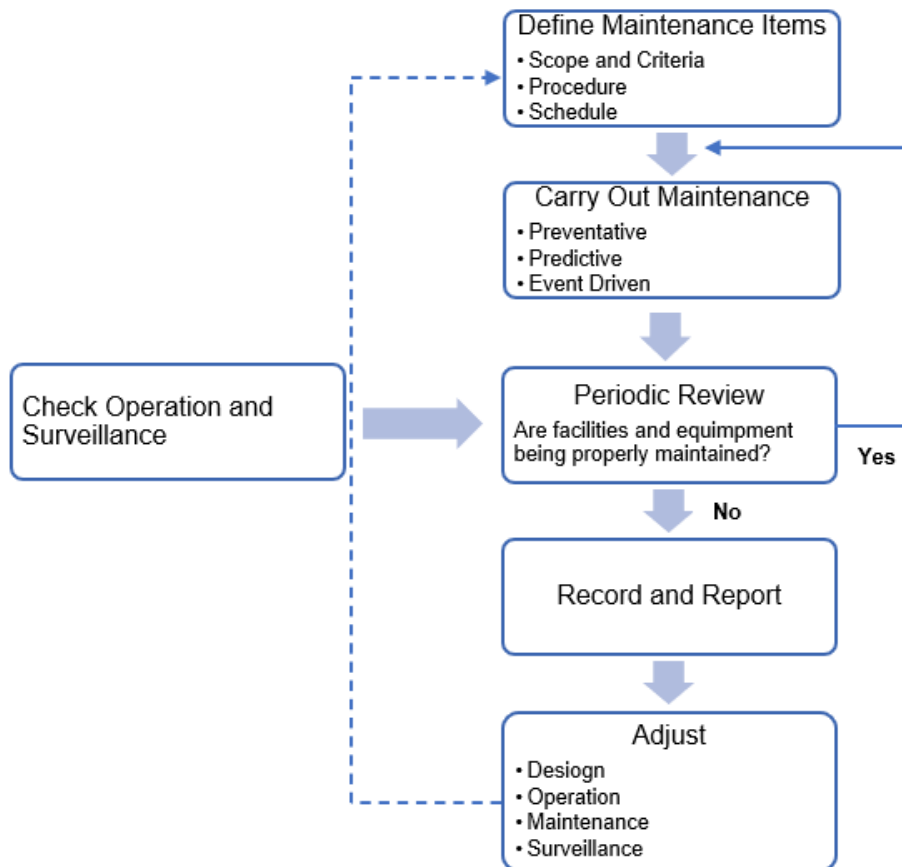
Define Maintenance Items
• Scope and Criteria
• Procedure
• Schedule

Carry Out Maintenance
• Preventative
• Predictive
• Event Driven

Check Operation and Surveillance

Periodic Review
Are facilities and equimpment being properly maintained?

Yes

No

Record and Report

Adjust
• Desiogn
• Operation
• Maintenance
• Surveillance